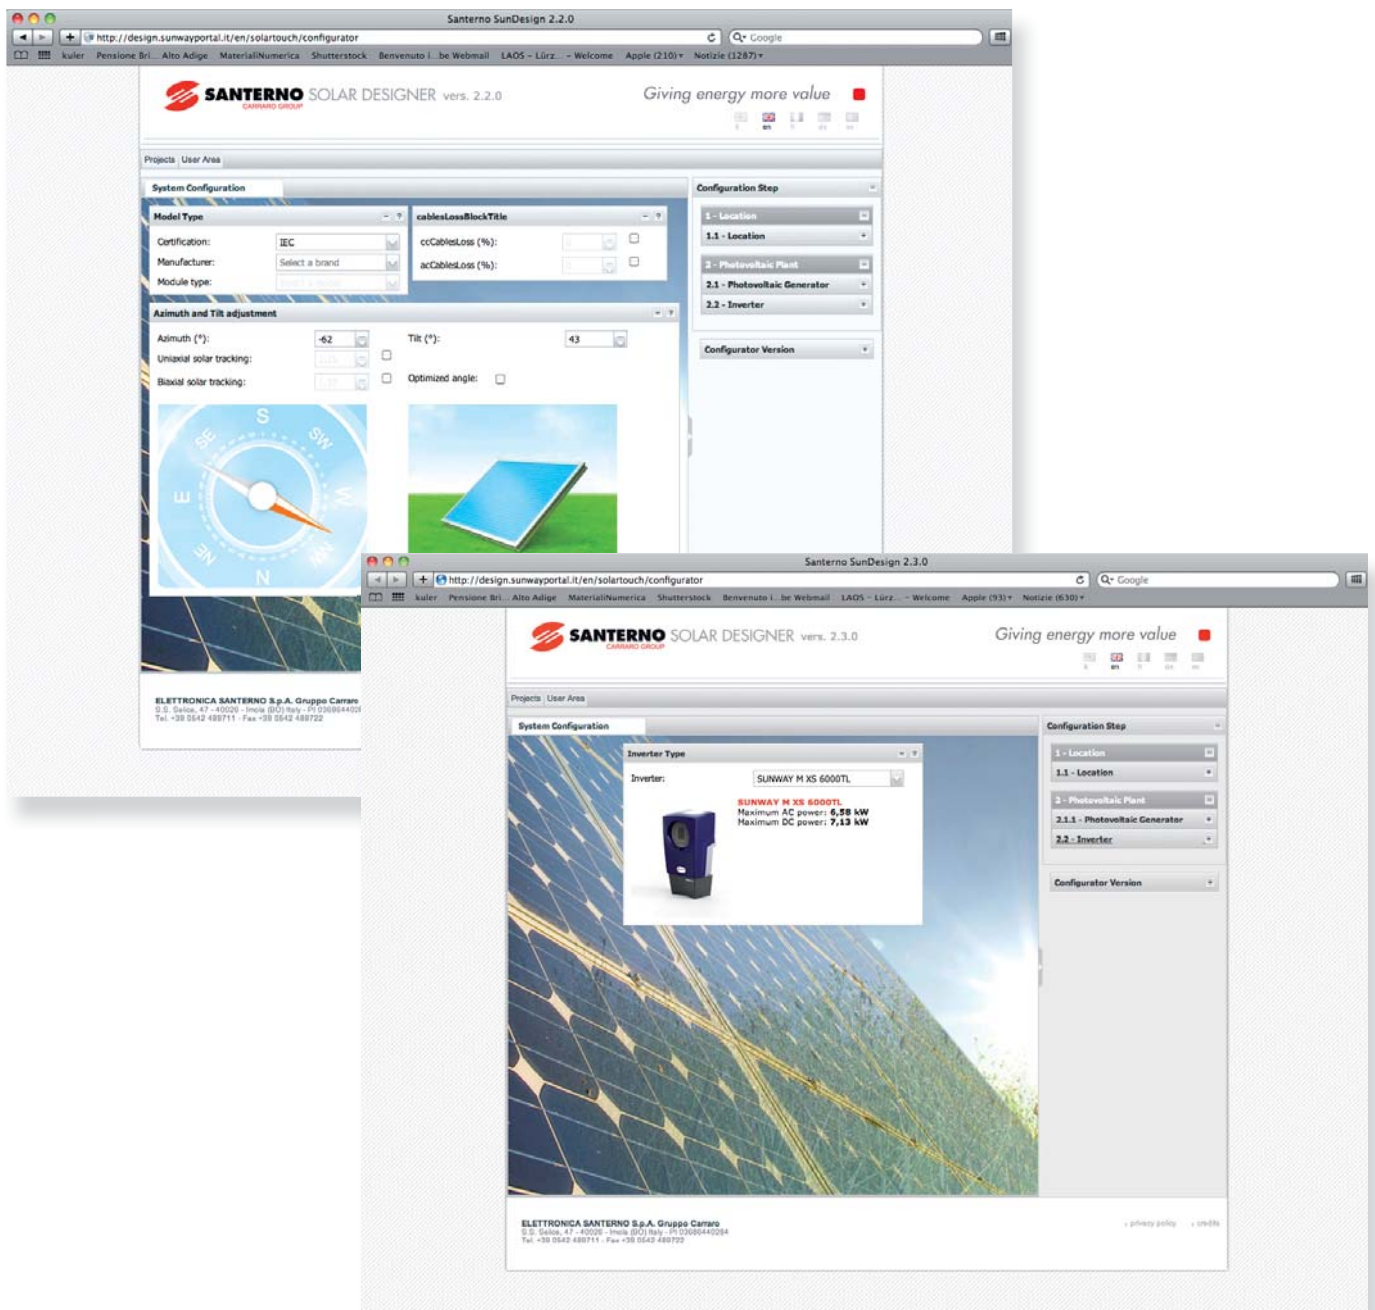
Santerno SunDesign 2.2.0

http://design.sunwayportal.it/en/solartouch/configurator

Google

kuler Pensione Bri... Alto Adige MaterialiNumerica Shutterstock Benvenuto i...be Webmail LAOS – Lürz... – Welcome Apple (210) ▾ Notizie (1287) ▾

SANTERNO SOLAR DESIGNER vers. 2.2.0

CARRARO GROUP

Giving energy more value

en

Projects User Area

System Configuration

Model Type

Certification: IEC

Manufacturer: Select a brand

Module type:

cablesLossBlockTitle

ccCablesLoss (%):

acCablesLoss (%):

Azimuth and Tilt adjustment

Azimuth (°): -62

Uniaxial solar tracking:

Biaxial solar tracking:

Tilt (°): 43

Optimized angle:

S SW W NW N NE E SE

Configuration Step

1 - Location

1.1 - Location

2 - Photovoltaic Plant

2.1 - Photovoltaic Generator

2.2 - Inverter

Configurator Version

ELETTRONICA SANTERNO S.p.A. Gruppo Carraro
S.S. Selice, 47 - 40026 - Imola (BO) Italy - PI 0368644028
Tel. +39 0542 489711 - Fax +39 0542 489722

Santerno SunDesign 2.3.0

http://design.sunwayportal.it/en/solartouch/configurator

Google

kuler Pensione Bri... Alto Adige MaterialiNumerica Shutterstock Benvenuto i...be Webmail LAOS – Lürz... – Welcome Apple (93) ▾ Notizie (630) ▾

SANTERNO SOLAR DESIGNER vers. 2.3.0

CARRARO GROUP

Giving energy more value

en

Projects User Area

System Configuration

Inverter Type

Inverter: SUNWAY M XS 6000TL

SUNWAY M XS 6000TL
Maximum AC power: 6,58 kW
Maximum DC power: 7,13 kW

Configuration Step

1 - Location

1.1 - Location

2 - Photovoltaic Plant

2.1.1 - Photovoltaic Generator

2.2 - Inverter

Configurator Version

ELETTRONICA SANTERNO S.p.A. Gruppo Carraro
S.S. Selice, 47 - 40026 - Imola (BO) Italy - PI 03686440284
Tel. +39 0542 489711 - Fax +39 0542 489722

› privacy policy › credits